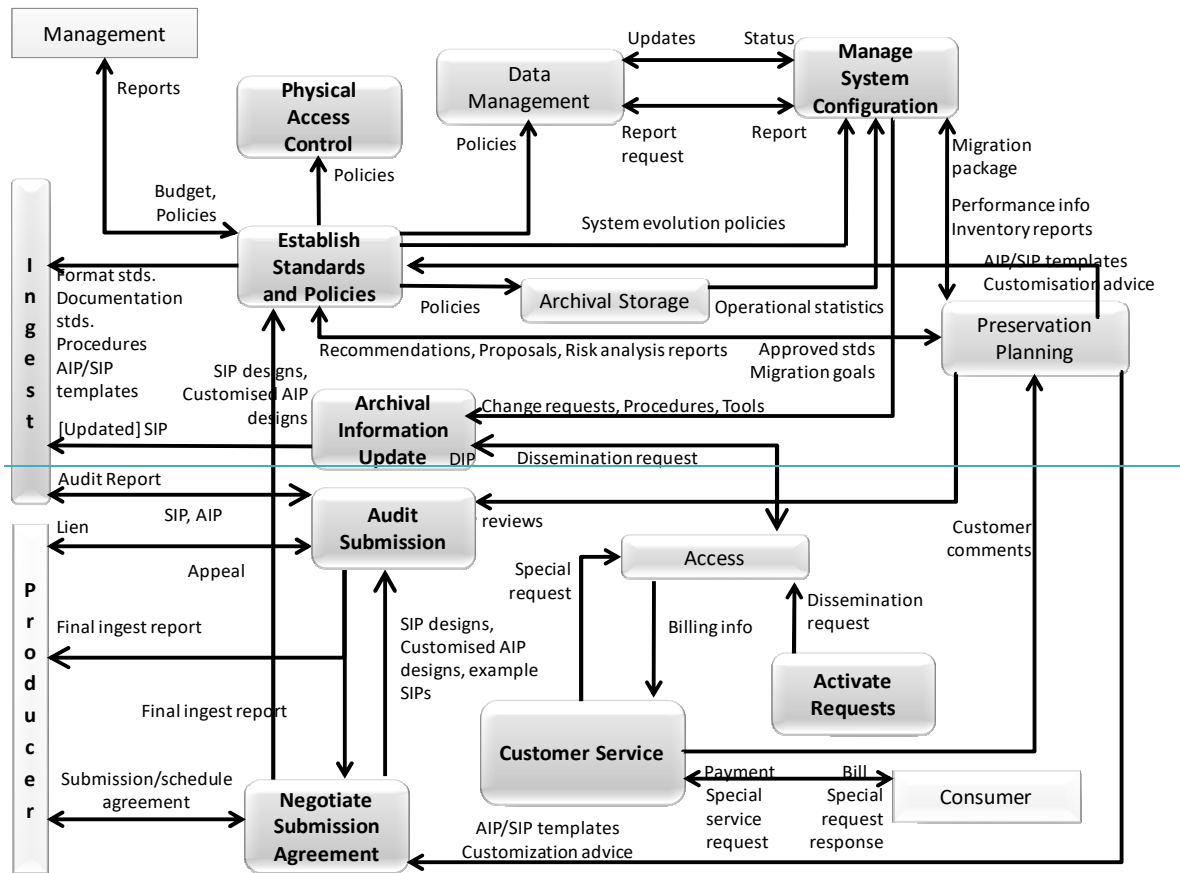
Management

Reports

Physical Access Control

Data Management

Updates

Status

Manage System Configuration

Report request

Report

Policies

Policies

Migration package

Budget, Policies

System evolution policies

Performance info Inventory reports

AIP/SIP templates Customisation advice

I n g e s t

Establish Standards and Policies

Format stds. Documentation stds. Procedures AIP/SIP templates

Policies

Archival Storage

Operational statistics

Preservation Planning

Recommendations, Proposals, Risk analysis reports

Approved stds Migration goals

SIP designs, Customised AIP designs

Archival Information Update

Change requests, Procedures, Tools

[Updated] SIP

DIP

Dissemination request

Audit Report

SIP, AIP

Audit Submission

reviews

Lien

Appeal

Access

Special request

Customer comments

P r o d u c e r

Final ingest report

Billing info

Dissemination request

SIP designs, Customised AIP designs, example SIPs

Activate Requests

Final ingest report

Customer Service

Submission/schedule agreement

Negotiate Submission Agreement

Payment Special service request

Bill Special request response

Consumer

AIP/SIP templates Customization advice